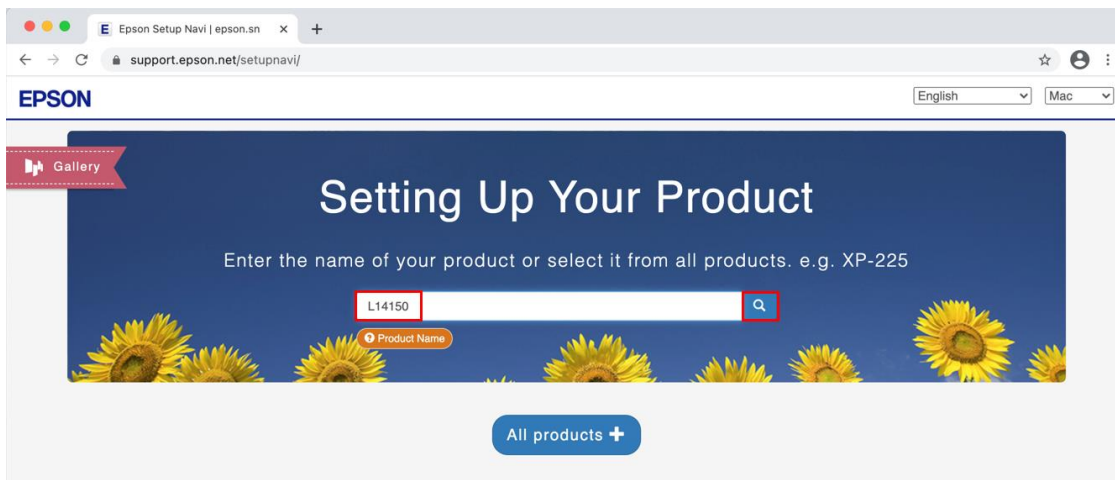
E Epson Setup Navi | epson.sn ×  +

support.epson.net/setupnavi/

EPSON

English
Mac

Gallery

Setting Up Your Product

Enter the name of your product or select it from all products. e.g. XP-225

L14150

Product Name

All products +